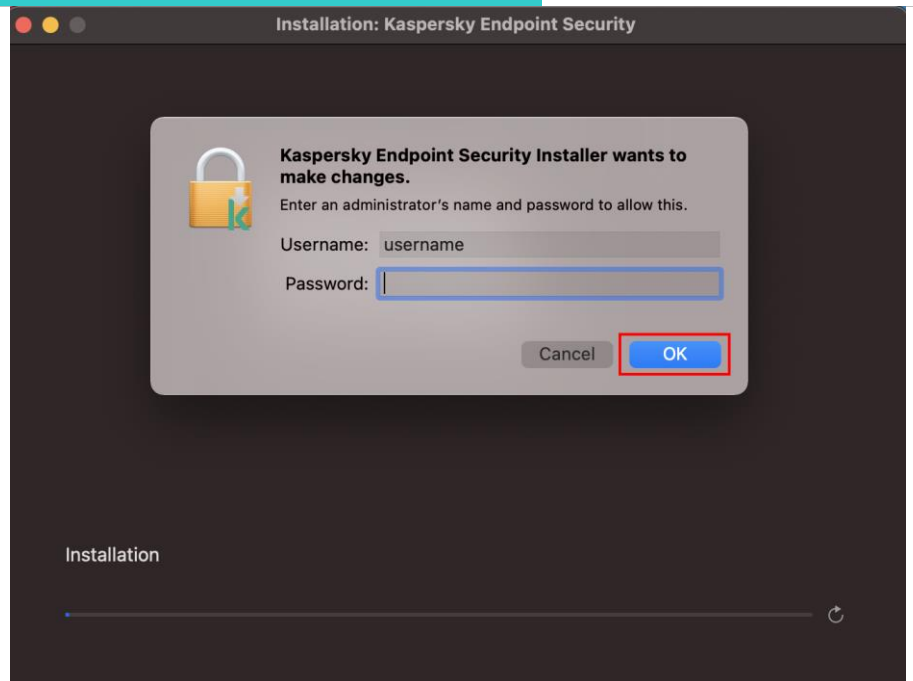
Installation: Kaspersky Endpoint Security

Kaspersky Endpoint Security Installer wants to make changes.

Enter an administrator's name and password to allow this.

Username: username

Password:

Cancel

OK

Installation